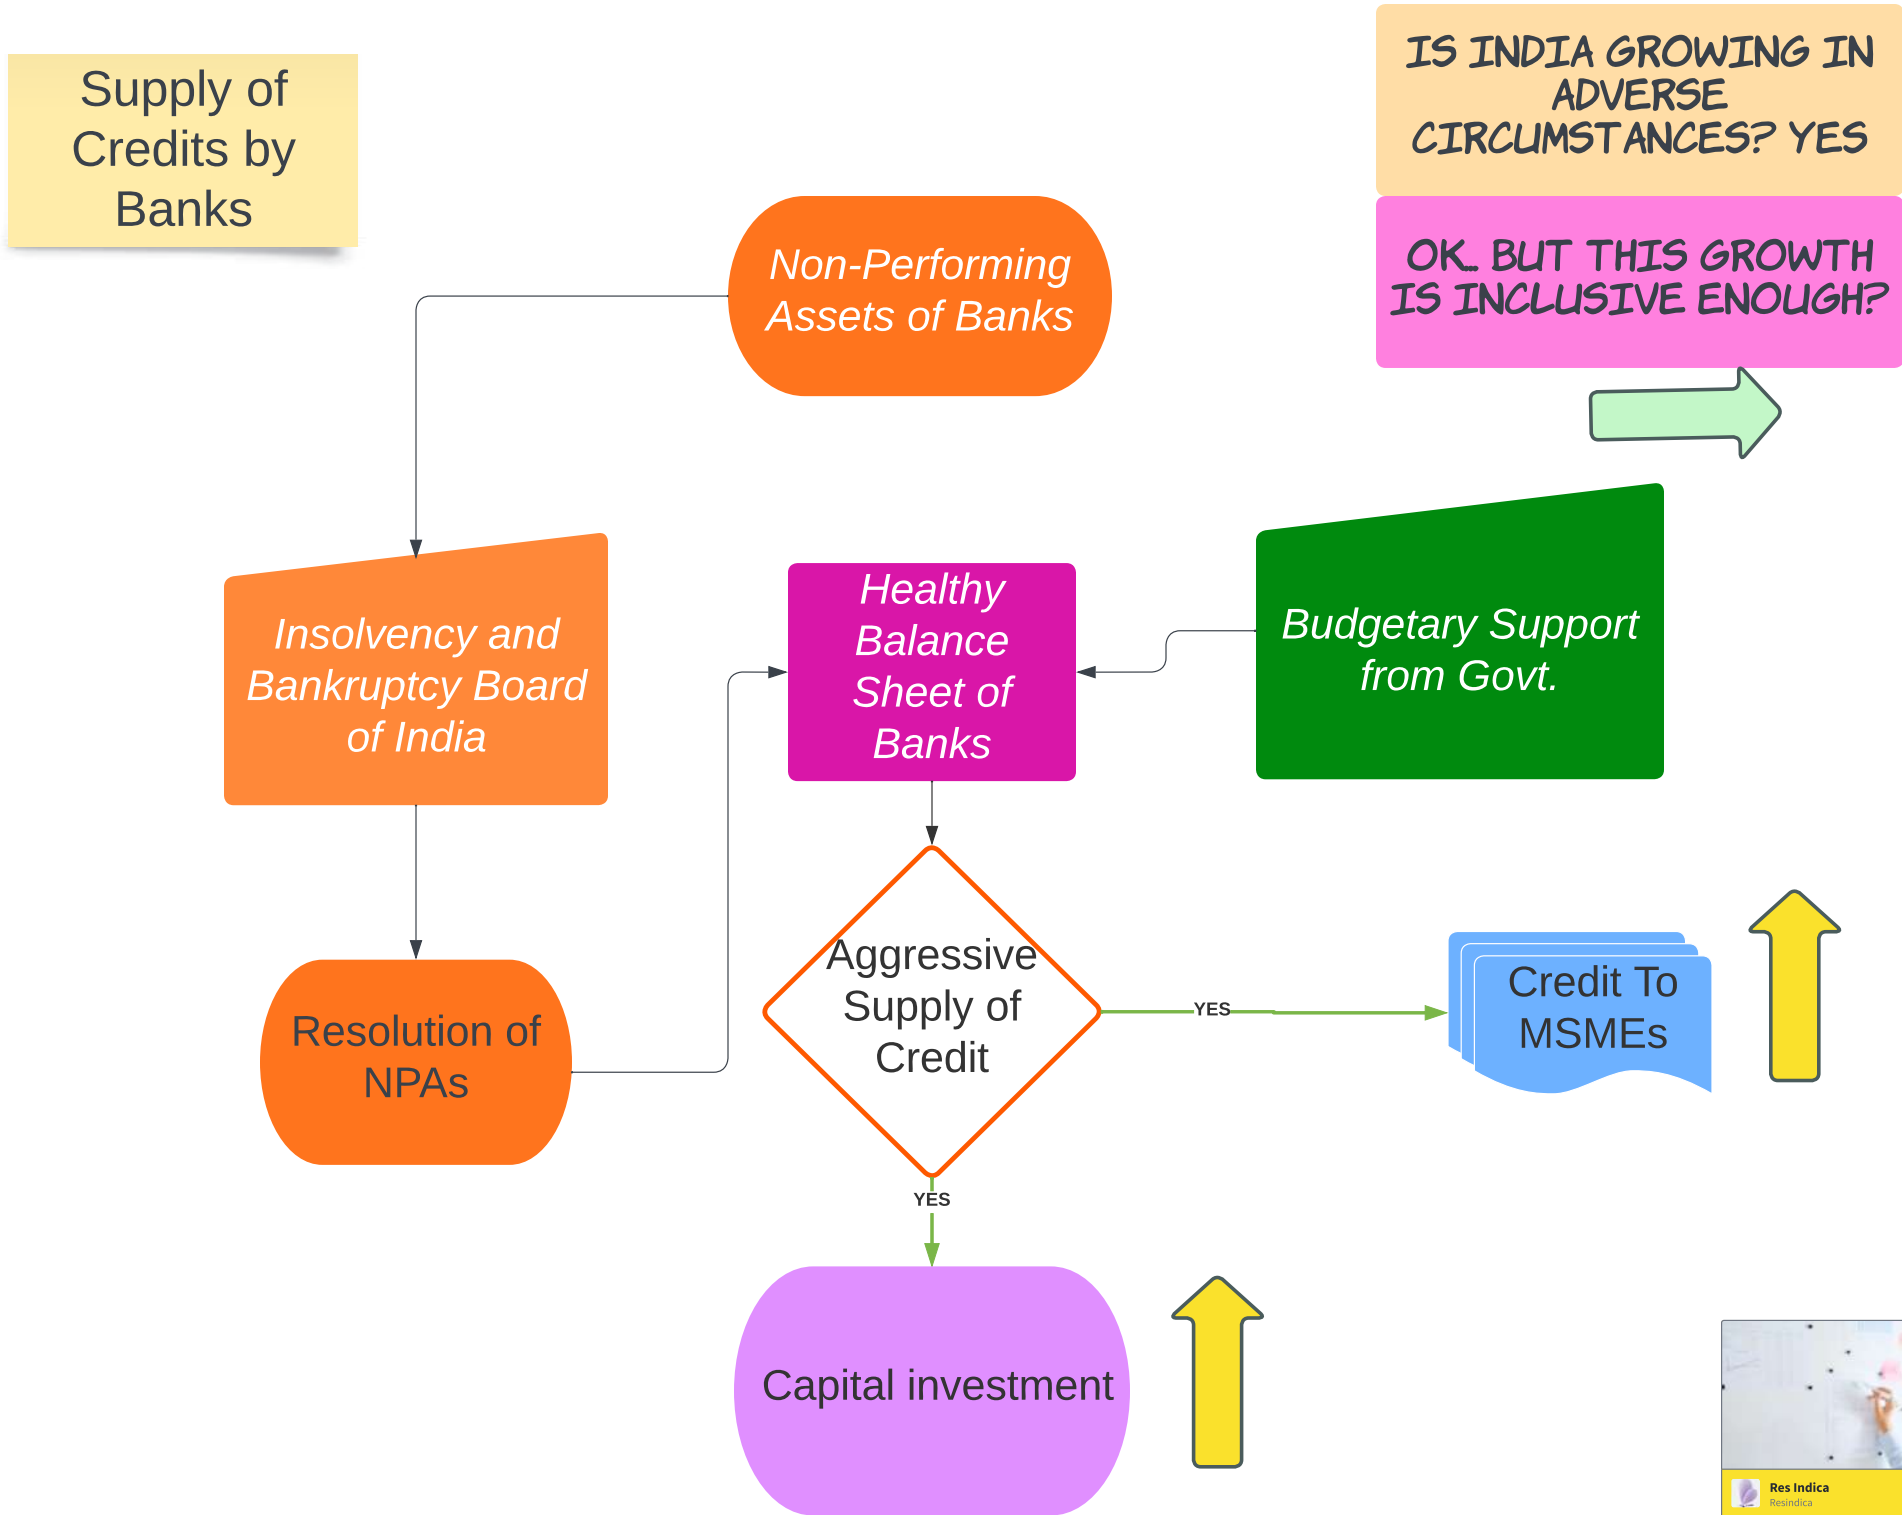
Supply of Credits by Banks

IS INDIA GROWING IN ADVERSE CIRCUMSTANCES? YES

OK. BUT THIS GROWTH IS INCLUSIVE ENOUGH?

Non-Performing Assets of Banks

Insolvency and Bankruptcy Board of India

Healthy Balance Sheet of Banks

Budgetary Support from Govt.

Resolution of NPAs

Aggressive Supply of Credit

YES

Credit To MSMEs

YES

Capital investment

Res Indica
Resindica